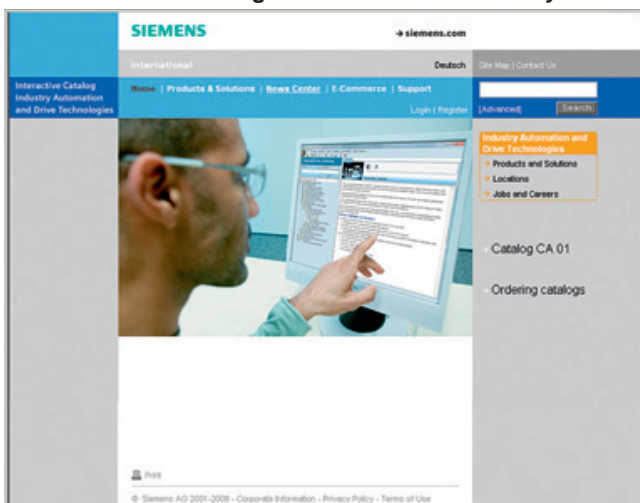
SIEMENS

→ siemens.com

International

Deutsch

Site Map | Contact Us

Interactive Catalog Industry Automation and Drive Technologies

Home | Products & Solutions | News Center | E-Commerce | Support

Login | Register

[Advanced]

Search

Industry Automation and Drive Technologies

→ Products and Solutions

→ Locations

→ Jobs and Careers

› Catalog CA 01

› Ordering catalogs

Print

© Siemens AG 2001-2008 - Corporate Information - Privacy Policy - Terms of Use